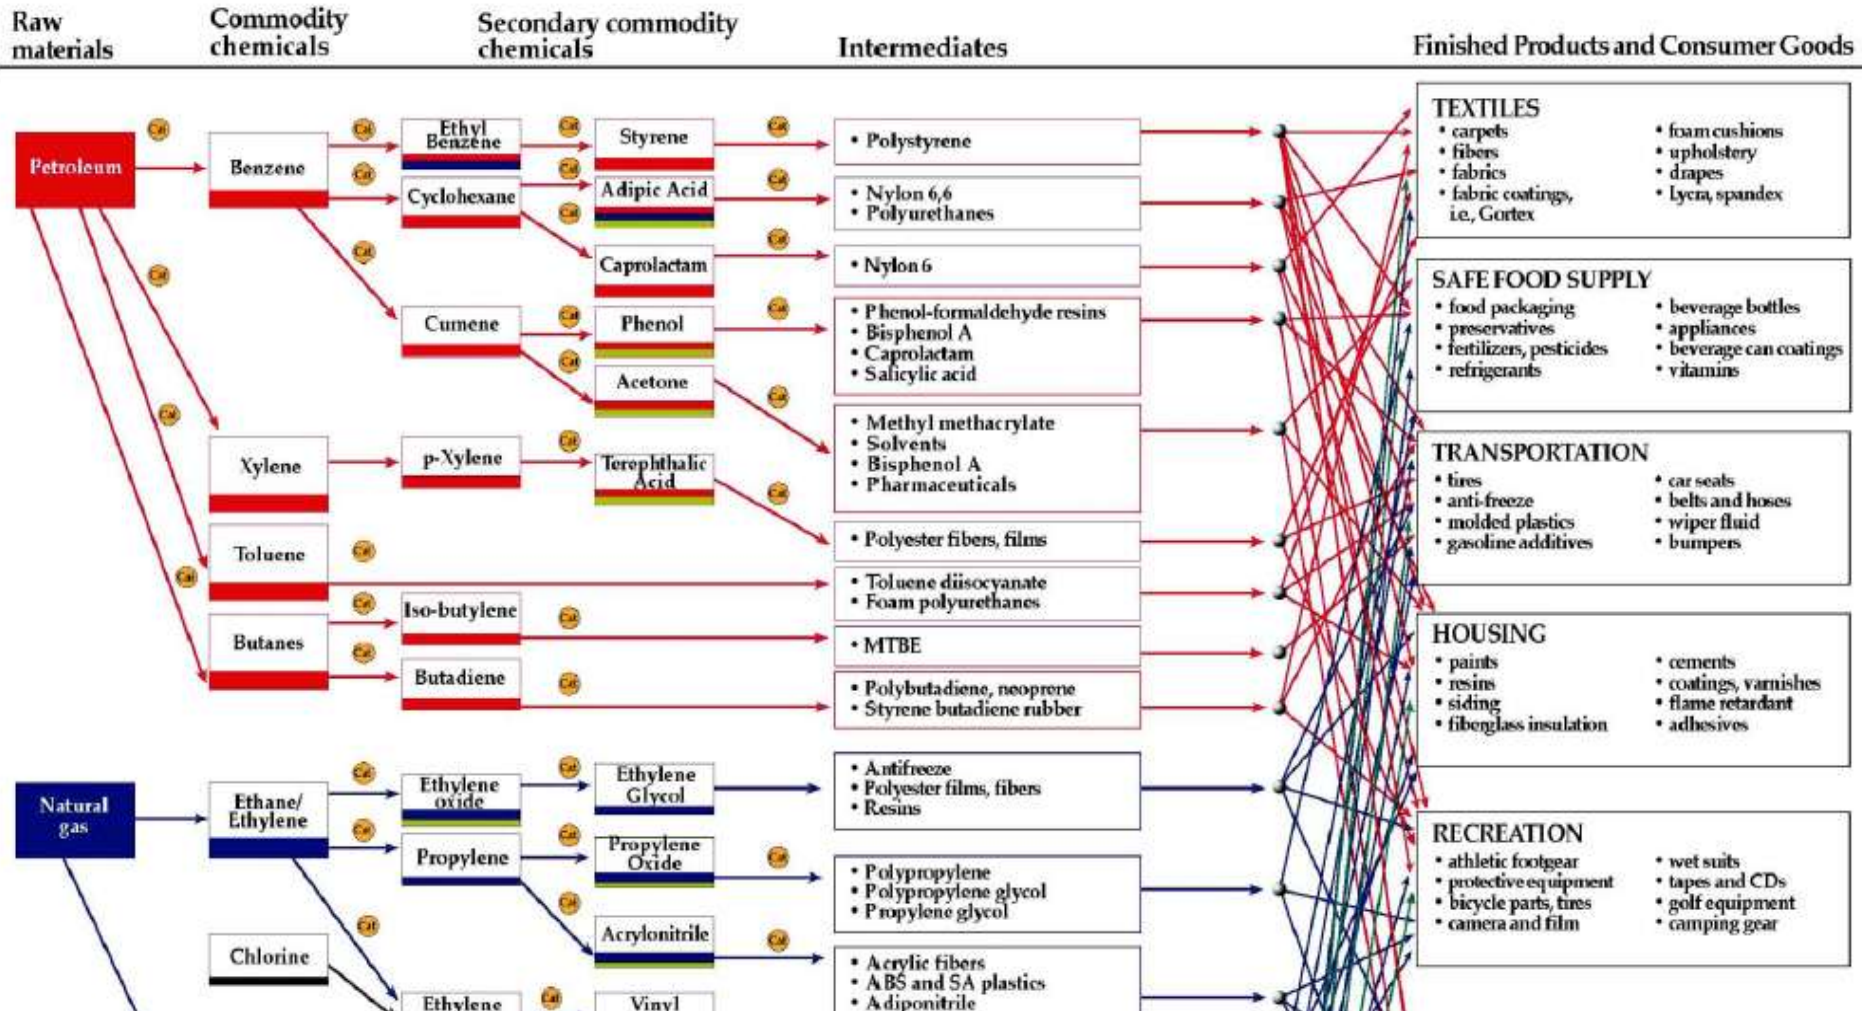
Raw materials

Commodity chemicals

Secondary commodity chemicals

Intermediates

Finished Products and Consumer Goods

Petroleum

Benzene

Ethyl Benzene

Styrene

• Polystyrene

Cyclohexane

Adipic Acid

• Nylon 6,6
• Polyurethanes

Caprolactam

• Nylon 6

Cumene

Phenol

• Phenol-formaldehyde resins
• Bisphenol A
• Caprolactam
• Salicylic acid

Acetone

• Methyl methacrylate
• Solvents
• Bisphenol A
• Pharmaceuticals

Xylene

p-Xylene

Terephthalic Acid

• Polyester fibers, films

Toluene

• Toluene diisocyanate
• Foam polyurethanes

Butanes

Iso-butylene

• MTBE

Butadiene

• Polybutadiene, neoprene
• Styrene butadiene rubber

Natural gas

Ethane/ Ethylene

Ethylene oxide

Ethylene Glycol

• Antifreeze
• Polyester films, fibers
• Resins

Propylene

Propylene Oxide

• Polypropylene
• Polypropylene glycol
• Propylene glycol

Acrylonitrile

• Acrylic fibers
• ABS and SA plastics
• Adiponitrile

Chlorine

Ethylene

Vinyl

TEXTILES
• carpets
• fibers
• fabrics
• fabric coatings, i.e., Gortex
• foam cushions
• upholstery
• drapes
• Lycra, spandex

SAFE FOOD SUPPLY
• food packaging
• preservatives
• fertilizers, pesticides
• refrigerants
• beverage bottles
• appliances
• beverage can coatings
• vitamins

TRANSPORTATION
• tires
• anti-freeze
• molded plastics
• gasoline additives
• car seats
• belts and hoses
• wiper fluid
• bumpers

HOUSING
• paints
• resins
• siding
• fiberglass insulation
• cements
• coatings, varnishes
• flame retardant
• adhesives

RECREATION
• athletic footgear
• protective equipment
• bicycle parts, tires
• camera and film
• wet suits
• tapes and CDs
• golf equipment
• camping gear